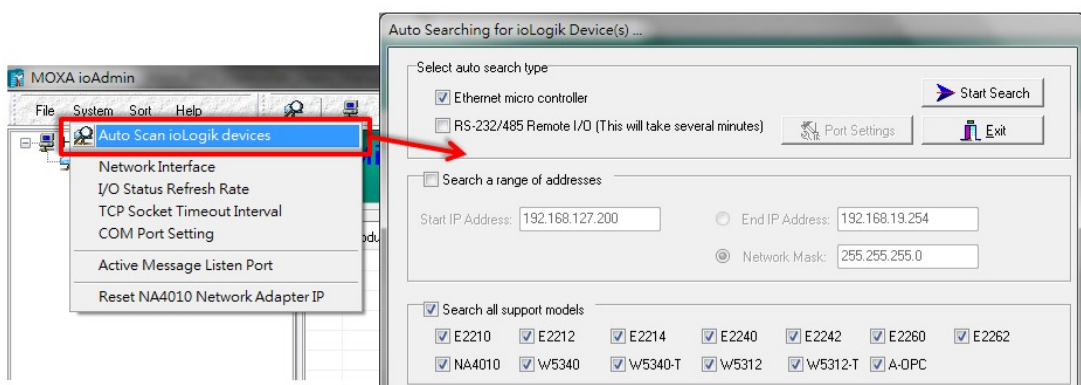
MOXA ioAdmin

File System Sort Help

Auto Scan ioLogik devices

Network Interface

I/O Status Refresh Rate

TCP Socket Timeout Interval

COM Port Setting

Active Message Listen Port

Reset NA4010 Network Adapter IP

odu

Auto Searching for ioLogik Device(s) ...

Select auto search type

Ethernet micro controller

RS-232/485 Remote I/O (This will take several minutes)

Start Search

Port Settings

Exit

Search a range of addresses

Start IP Address: 192.168.127.200

End IP Address: 192.168.19.254

Network Mask: 255.255.255.0

Search all support models

E2210 E2212 E2214 E2240 E2242 E2260 E2262

NA4010 W5340 W5340-T W5312 W5312-T A-OPC